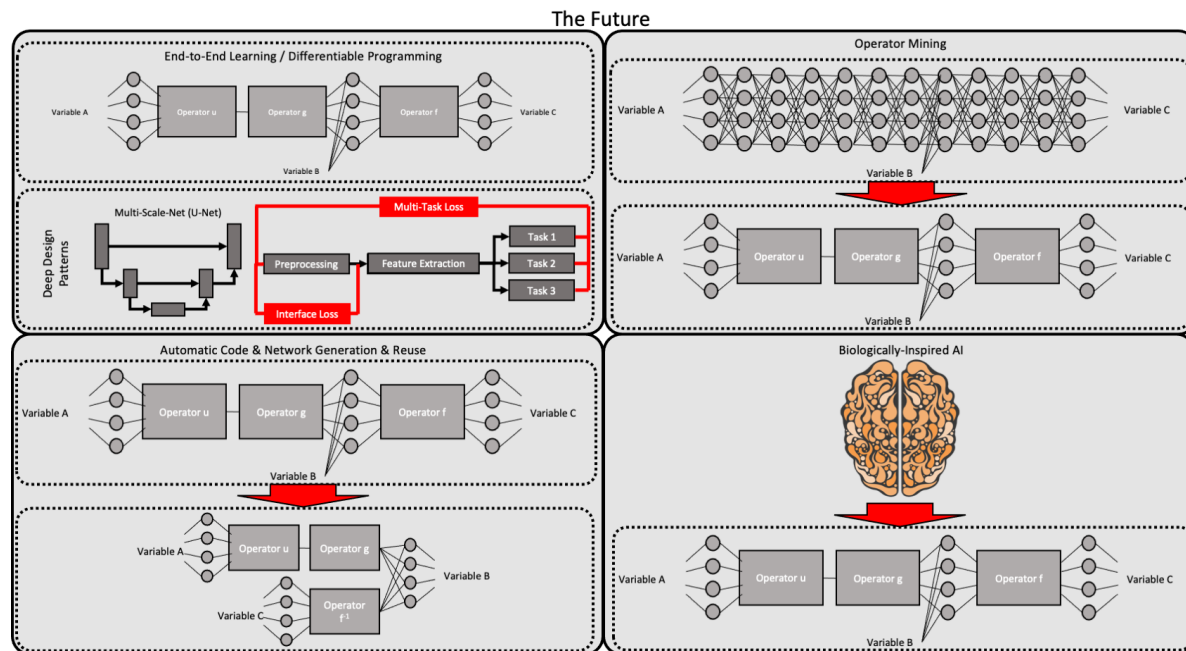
The Future

End-to-End Learning / Differentiable Programming

Variable A

Operator u

Operator g

Operator f

Variable C

Variable B

Deep Design Patterns

Multi-Scale-Net (U-Net)

Multi-Task Loss

Preprocessing

Feature Extraction

Task 1

Task 2

Task 3

Interface Loss

Operator Mining

Variable A

Variable C

Variable B

Variable A

Operator u

Operator g

Operator f

Variable C

Variable B

Automatic Code & Network Generation & Reuse

Variable A

Operator u

Operator g

Operator f

Variable C

Variable B

Variable A

Operator u

Operator g

Variable B

Variable C

Operator $f^{-1}$

Biologically-Inspired AI

Variable A

Operator u

Operator g

Operator f

Variable C

Variable B